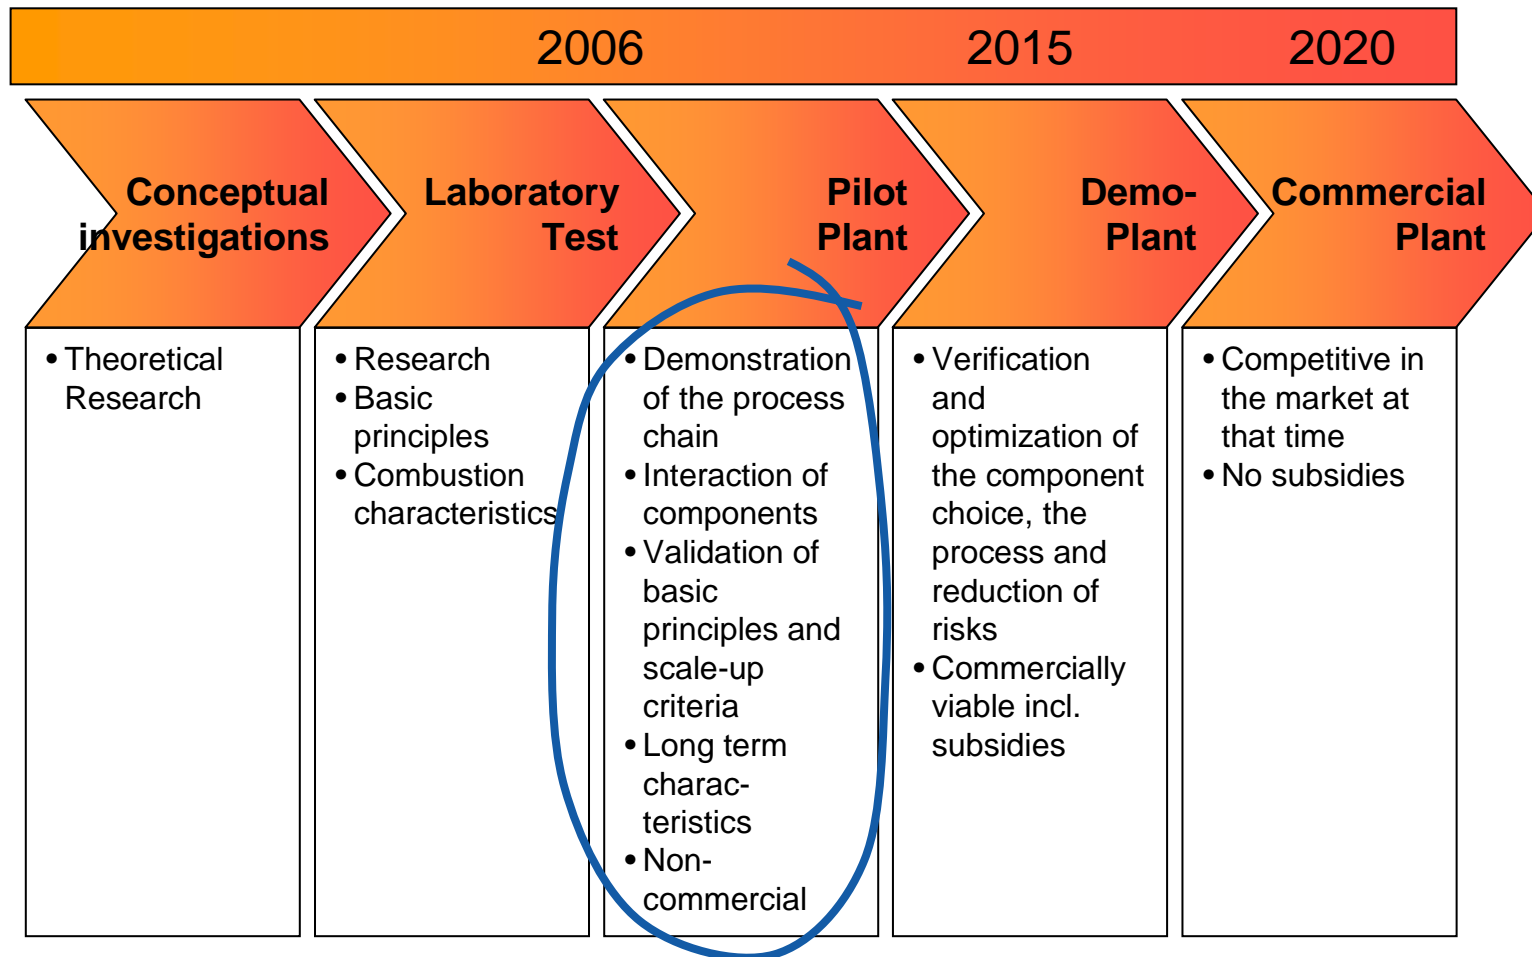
2006 2015 2020

Conceptual investigations

• Theoretical Research

Laboratory Test

• Research
• Basic principles
• Combustion characteristics

Pilot Plant

• Demonstration of the process chain
• Interaction of components
• Validation of basic principles and scale-up criteria
• Long term characteristics
• Non-commercial

Demo-Plant

• Verification and optimization of the component choice, the process and reduction of risks
• Commercially viable incl. subsidies

Commercial Plant

• Competitive in the market at that time
• No subsidies